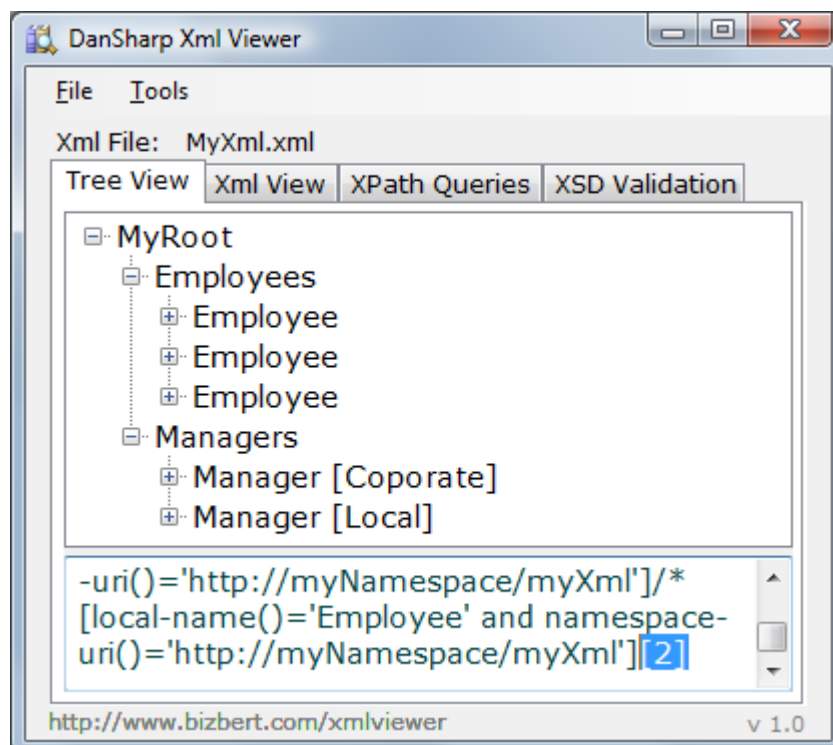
DanSharp Xml Viewer

File Tools

Xml File: MyXml.xml

Tree View | Xml View | XPath Queries | XSD Validation

MyRoot
Employees
Employee
Employee
Employee
Managers
Manager [Coporate]
Manager [Local]

-uri()='http://myNamespace/myXml']/*[local-name()='Employee' and namespace-uri()='http://myNamespace/myXml'][2]

http://www.bizbert.com/xmlviewer

v 1.0